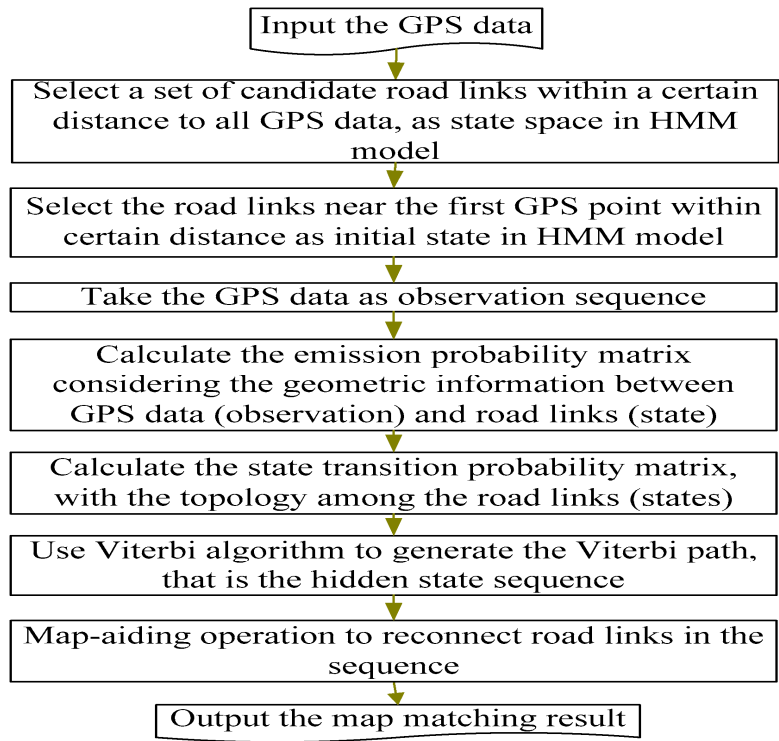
Input the GPS data

Select a set of candidate road links within a certain distance to all GPS data, as state space in HMM model

Select the road links near the first GPS point within certain distance as initial state in HMM model

Take the GPS data as observation sequence

Calculate the emission probability matrix considering the geometric information between GPS data (observation) and road links (state)

Calculate the state transition probability matrix, with the topology among the road links (states)

Use Viterbi algorithm to generate the Viterbi path, that is the hidden state sequence

Map-aiding operation to reconnect road links in the sequence

Output the map matching result